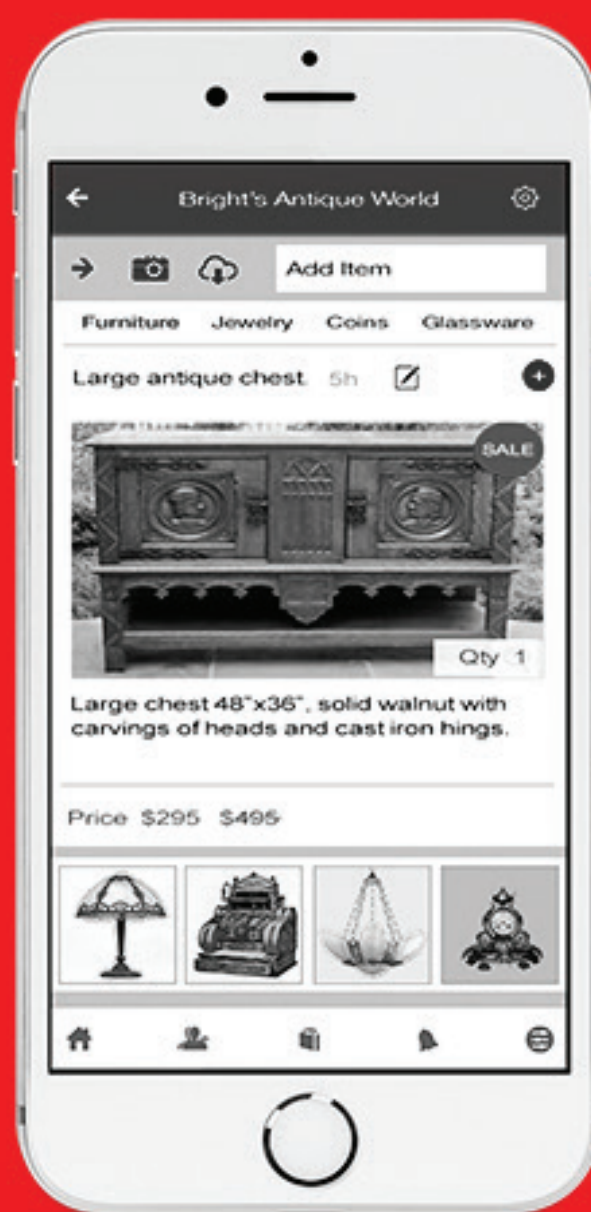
Bright's Antique World

Add Item

Furniture Jewelry Coins Glassware

Large antique chest 5h

SALE

Qty 1

Large chest 48"x36", solid walnut with carvings of heads and cast iron hings.

Price $295 $495